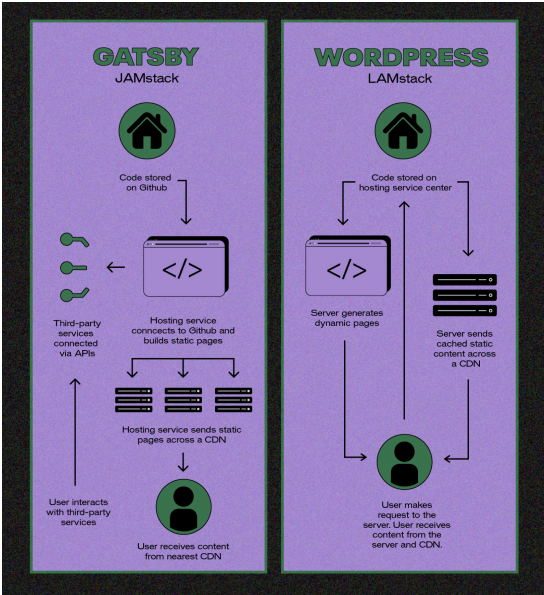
GATSBY
JAMstack

Code stored on Github

Third-party services connected via APIs

Hosting service conncects to Github and builds static pages

Hosting service sends static pages across a CDN

User interacts with third-party services

User receives content from nearest CDN

WORDPRESS
LAMstack

Code stored on hosting service center

Server generates dynamic pages

Server sends cached static content across a CDN

User makes request to the server. User receives content from the server and CDN.